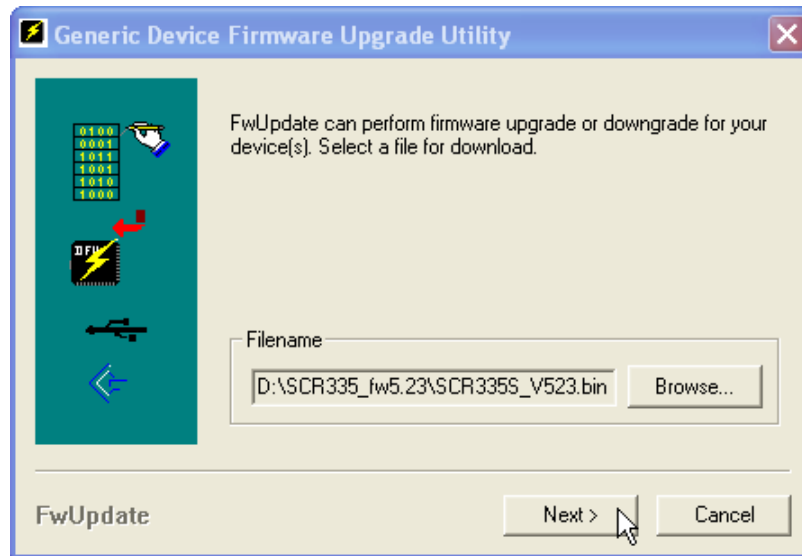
Generic Device Firmware Upgrade Utility

0100
0001
1011
1001
1010
1000

DFU

FwUpdate can perform firmware upgrade or downgrade for your device(s). Select a file for download.

Filename

D:\SCR335_fw5.23\SCR335S_V523.bin

Browse...

FwUpdate

Next >

Cancel